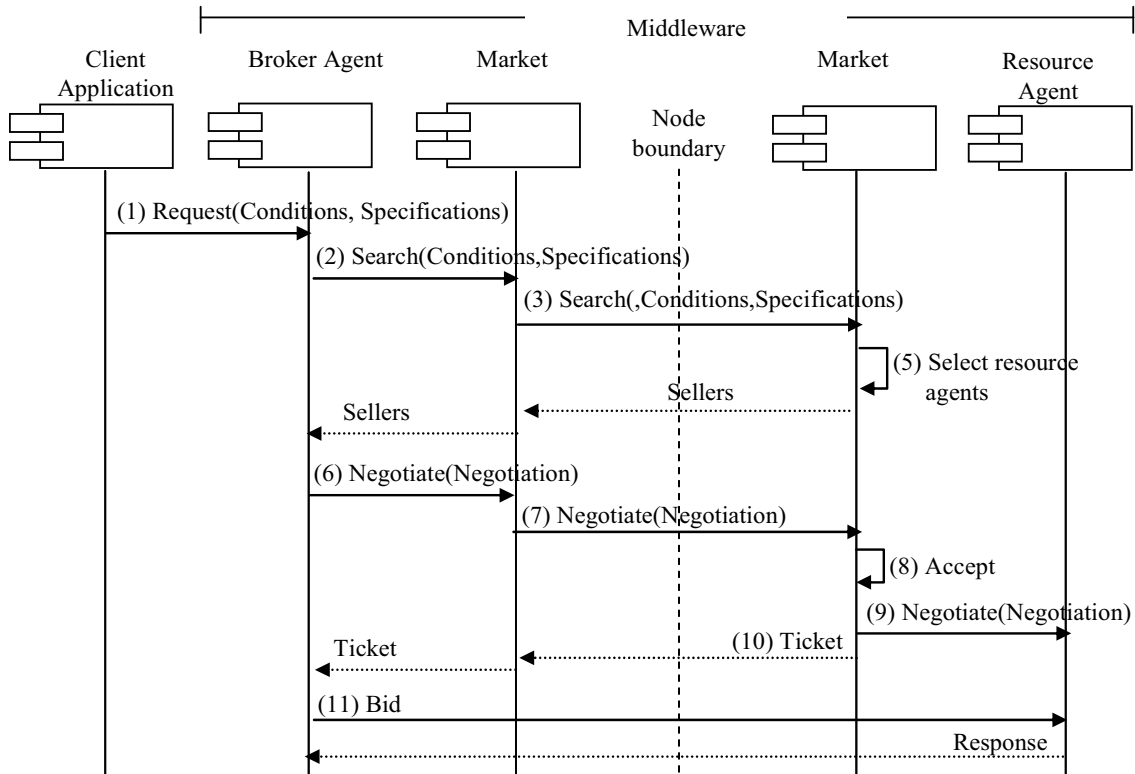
Middleware

Client Application

Broker Agent

Market

Node boundary

Market

Resource Agent

(1) Request(Conditions, Specifications)

(2) Search(Conditions,Specifications)

(3) Search(,Conditions,Specifications)

(5) Select resource agents

Sellers

Sellers

(6) Negotiate(Negotiation)

(7) Negotiate(Negotiation)

(8) Accept

(9) Negotiate(Negotiation)

(10) Ticket

Ticket

(11) Bid

Response